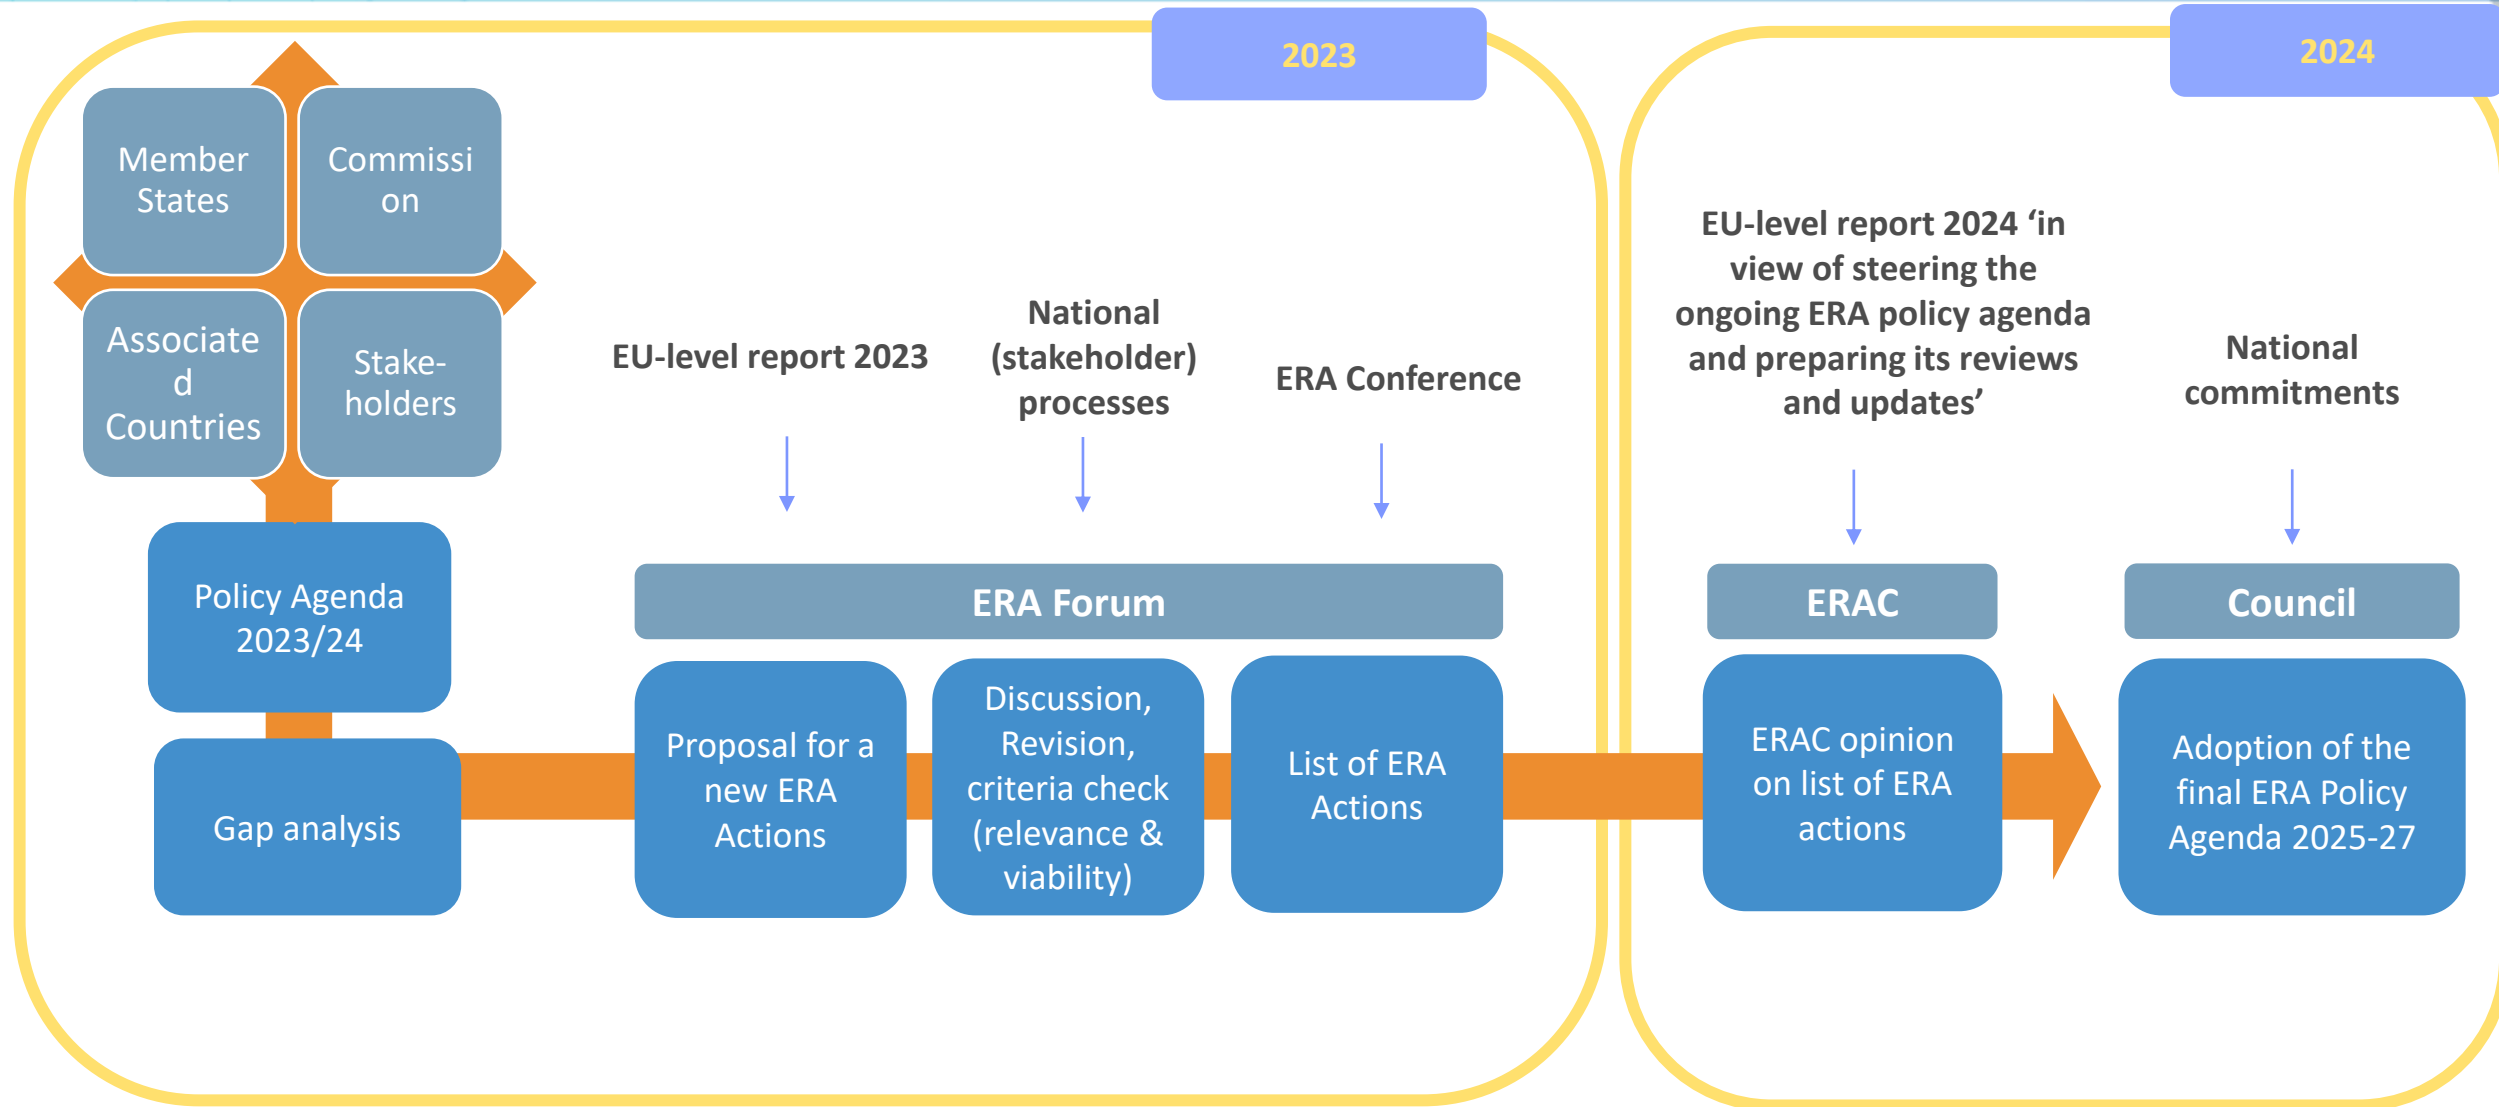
2023

Member States

Commission

Associated Countries

Stakeholders

Policy Agenda 2023/24

Gap analysis

EU-level report 2023

National (stakeholder) processes

ERA Conference

ERA Forum

Proposal for a new ERA Actions

Discussion, Revision, criteria check (relevance & viability)

List of ERA Actions

2024

EU-level report 2024 ‘in view of steering the ongoing ERA policy agenda and preparing its reviews and updates’

National commitments

ERAC

Council

ERAC opinion on list of ERA actions

Adoption of the final ERA Policy Agenda 2025-27